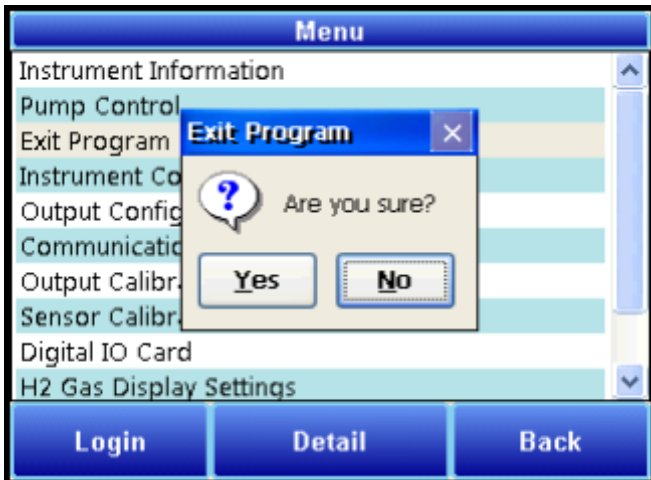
Menu

Instrument Information
Pump Control
Exit Program
Instrument Co
Output Config
Communicatio
Output Calibr
Sensor Calibr
Digital IO Card
H2 Gas Display Settings

Exit Program
×
Are you sure?
Yes
No

Login
Detail
Back